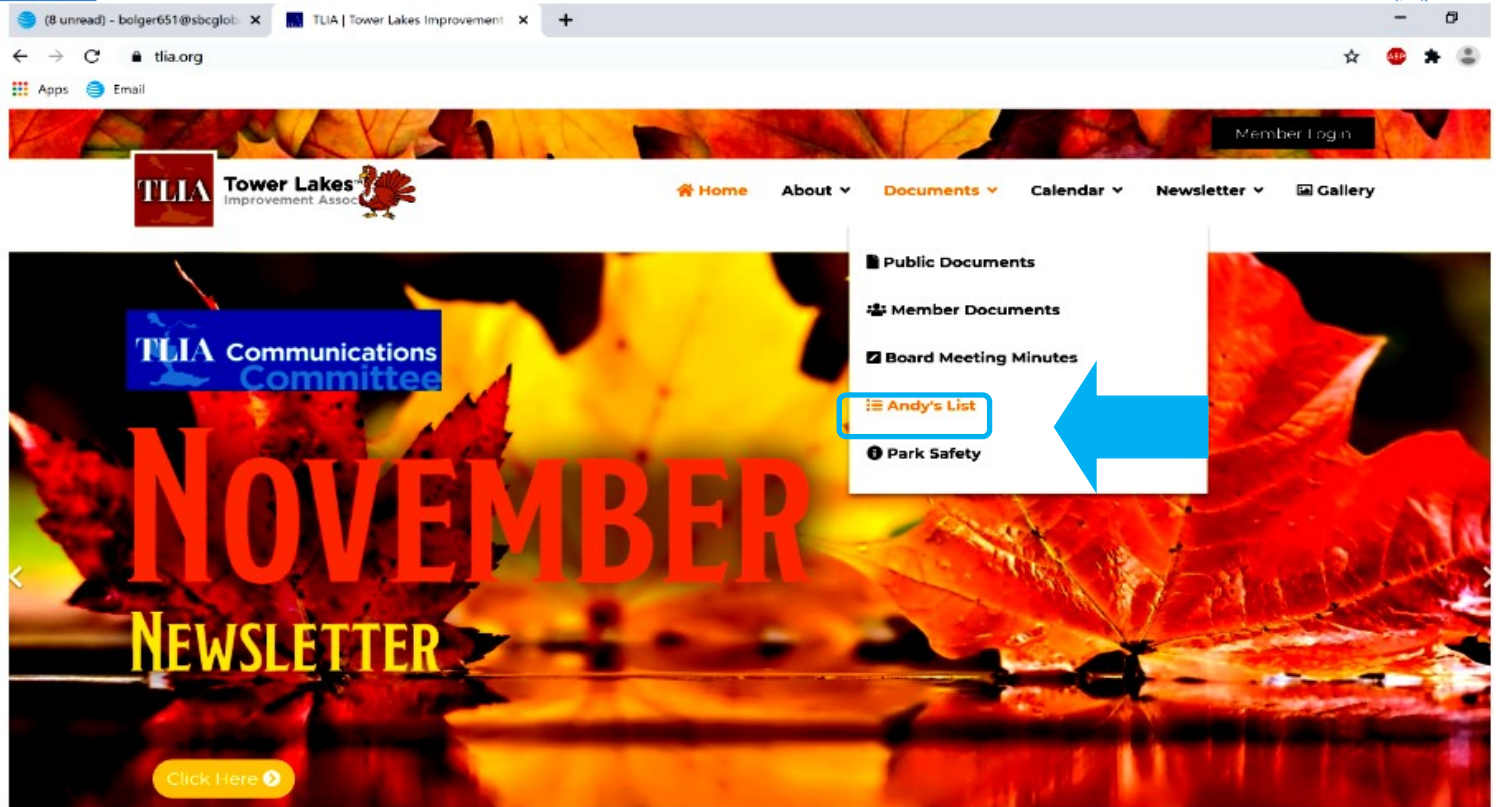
(8 unread) - bolger651@sbcglob ×
TLIA | Tower Lakes Improvement ×
+

tlia.org

Apps
Email

Member Log in

TLIA Tower Lakes Improvement Assoc

Home
About
Documents
Calendar
Newsletter
Gallery

Public Documents
Member Documents
Board Meeting Minutes
Andy's List
Park Safety

TLIA Communications Committee

November
Newsletter

Click Here